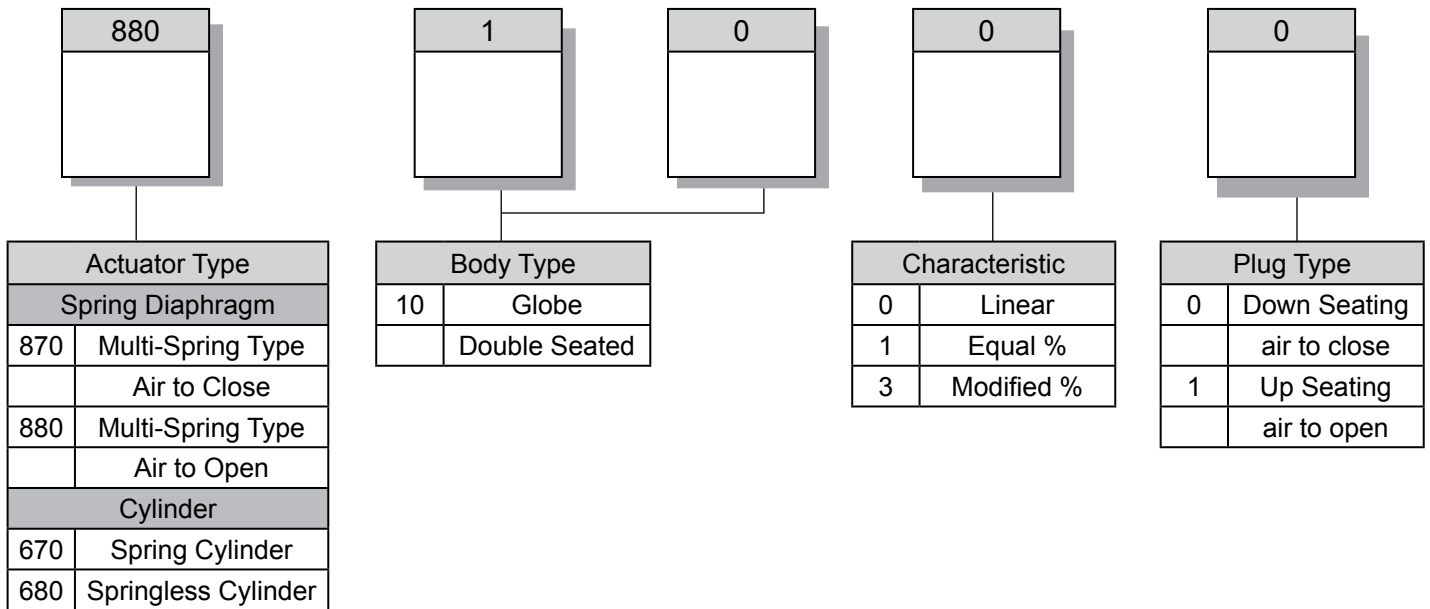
880

1

0

0

0

| Actuator Type | |
|---|---|
| Spring Diaphragm | |
| 870 | Multi-Spring Type |
| | Air to Close |
| 880 | Multi-Spring Type |
| | Air to Open |
| Cylinder | |
| 670 | Spring Cylinder |
| 680 | Springless Cylinder |

| Body Type | |
|---|---|
| 10 | Globe |
| | Double Seated |

| Characteristic | |
|---|---|
| 0 | Linear |
| 1 | Equal % |
| 3 | Modified % |

| Plug Type | |
|---|---|
| 0 | Down Seating |
| | air to close |
| 1 | Up Seating |
| | air to open |